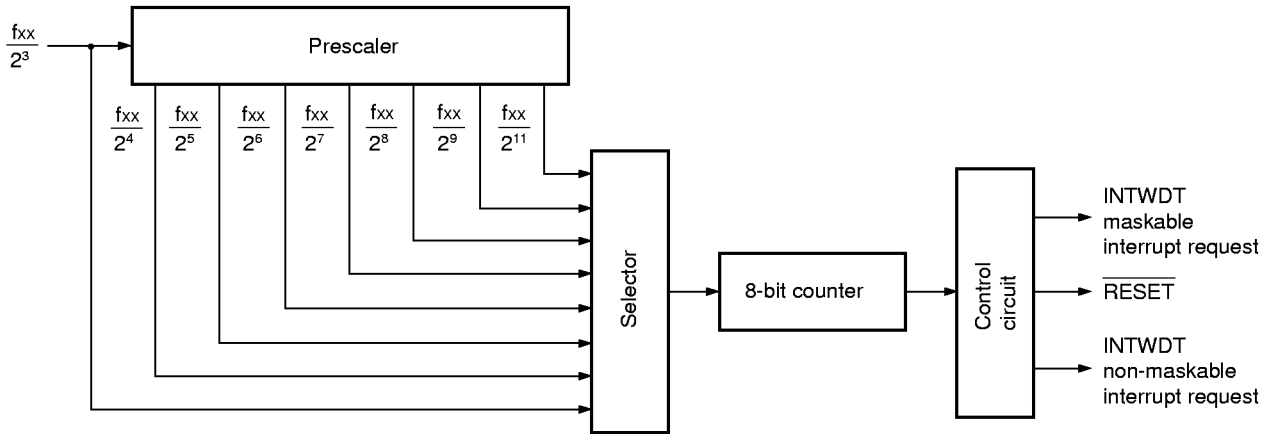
$\frac{f_{XX}}{2^3}$

Prescaler

$\frac{f_{XX}}{2^4}$ $\frac{f_{XX}}{2^5}$ $\frac{f_{XX}}{2^6}$ $\frac{f_{XX}}{2^7}$ $\frac{f_{XX}}{2^8}$ $\frac{f_{XX}}{2^9}$ $\frac{f_{XX}}{2^{11}}$

Selector

8-bit counter

Control circuit

INTWDT maskable interrupt request

$\overline{\text{RESET}}$

INTWDT non-maskable interrupt request